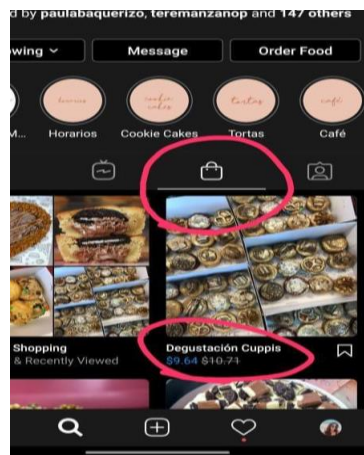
d by paulabaquerizo, teremanzanop and 147 others

owing ⌄

Message

Order Food

horarios

cookie cakes

tortas

café

M...

Horarios

Cookie Cakes

Tortas

Café

Shopping

& Recently Viewed

Degustación Cuppis

$9.64 $10.71